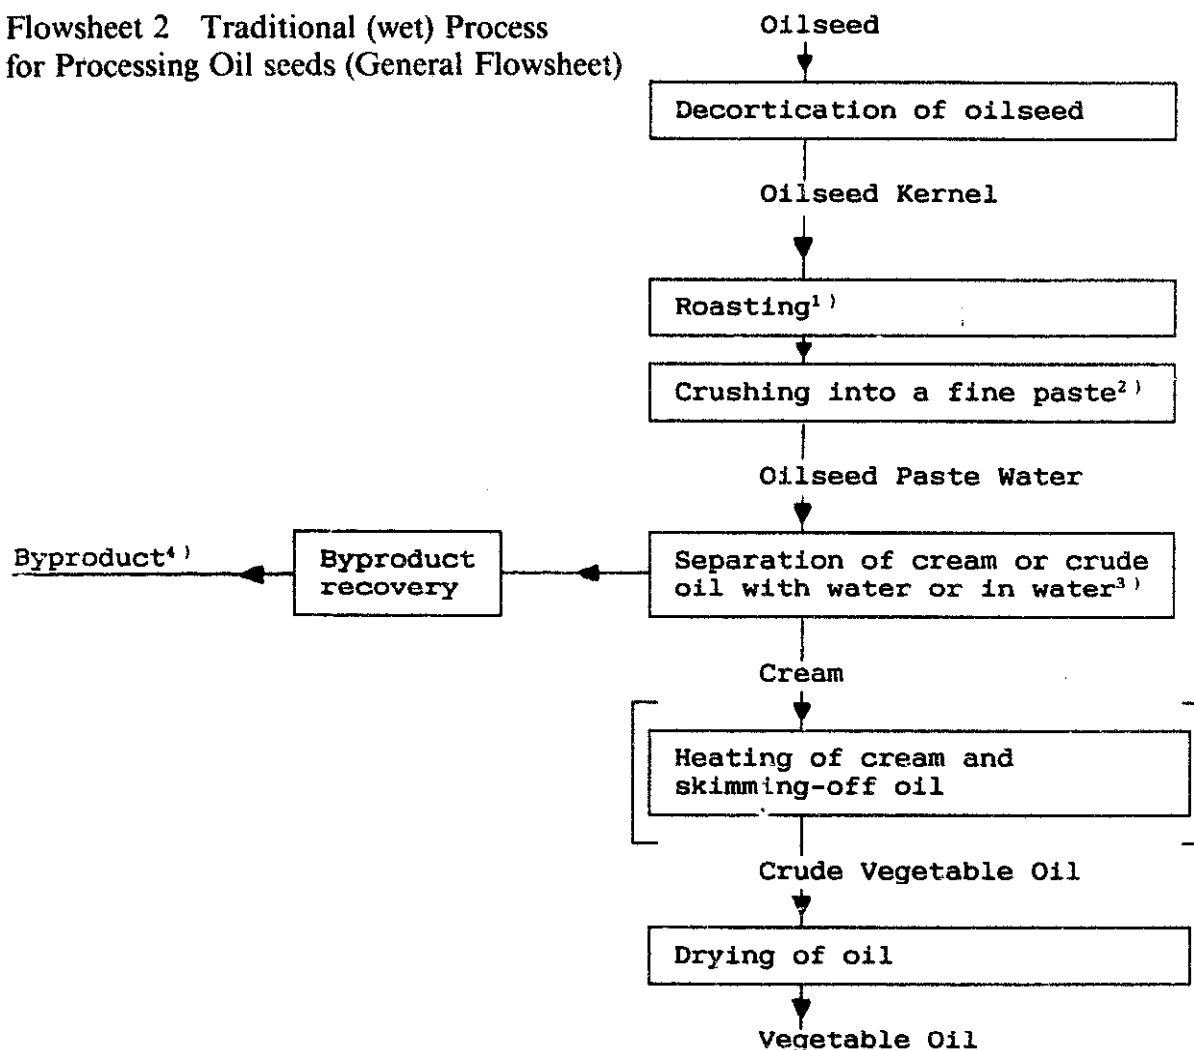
Flowsheet 2 Traditional (wet) Process for Processing Oil seeds (General Flowsheet)

Oilseed

Decortication of oilseed

Oilseed Kernel

Roasting$^{1)}$

Crushing into a fine paste$^{2)}$

Oilseed Paste Water

Separation of cream or crude oil with water or in water$^{3)}$

Byproduct recovery

Byproduct$^{4)}$

Cream

Heating of cream and skimming-off oil

Crude Vegetable Oil

Drying of oil

Vegetable Oil